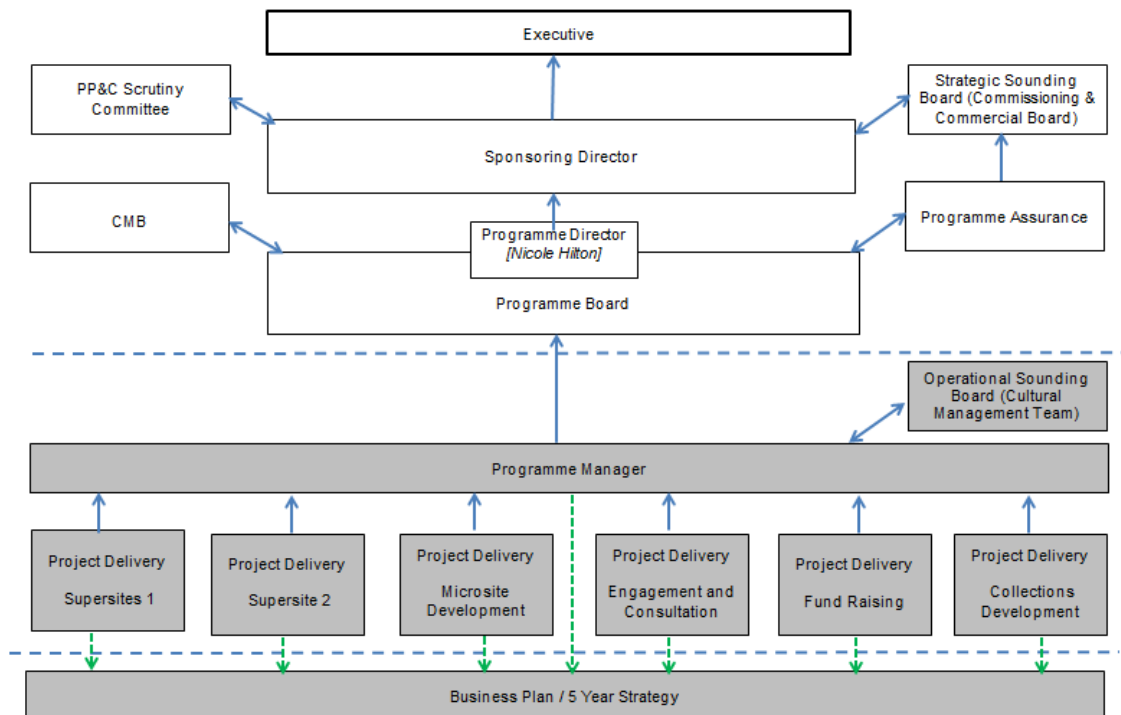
Executive

PP&C Scrutiny Committee

Strategic Sounding Board (Commissioning & Commercial Board)

Sponsoring Director

CMB

Programme Director
*[Nicole Hilton]*

Programme Assurance

Programme Board

Operational Sounding Board (Cultural Management Team)

Programme Manager

Project Delivery
Supersites 1

Project Delivery
Supersite 2

Project Delivery
Microsite Development

Project Delivery
Engagement and Consultation

Project Delivery
Fund Raising

Project Delivery
Collections Development

Business Plan / 5 Year Strategy